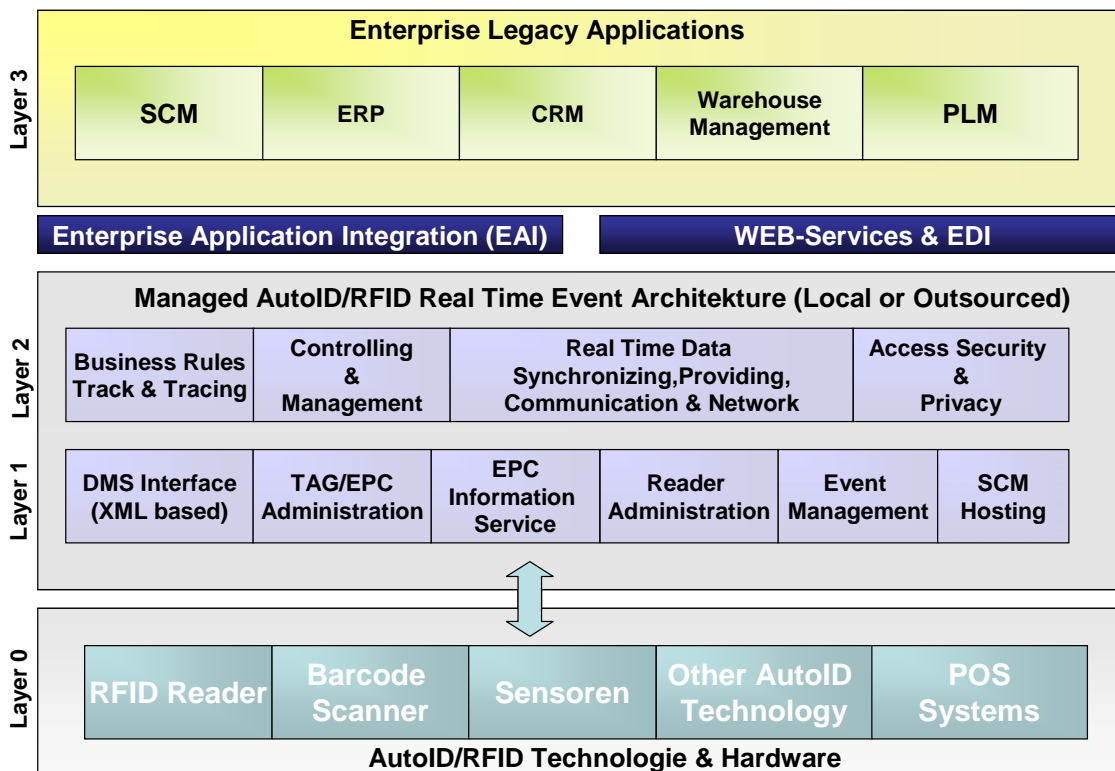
Layer 3

Enterprise Legacy Applications

SCM

ERP

CRM

Warehouse Management

PLM

Enterprise Application Integration (EAI)

WEB-Services & EDI

Layer 2

Managed AutoID/RFID Real Time Event Architekture (Local or Outsourced)

Business Rules Track & Tracing

Controlling & Management

Real Time Data Synchronizing,Providing, Communication & Network

Access Security & Privacy

Layer 1

DMS Interface (XML based)

TAG/EPC Administration

EPC Information Service

Reader Administration

Event Management

SCM Hosting

Layer 0

RFID Reader

Barcode Scanner

Sensoren

Other AutoID Technology

POS Systems

AutoID/RFID Technologie & Hardware